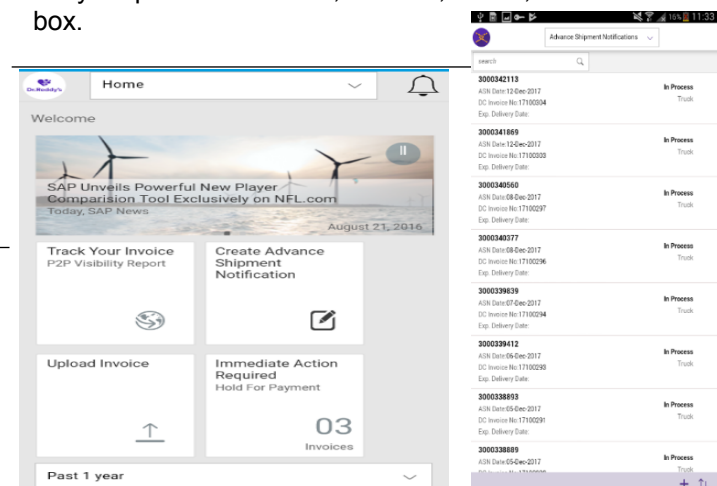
box.

Dr.Reddy's
Home
Welcome
SAP Unveils Powerful New Player Comparision Tool Exclusively on NFL.com
Today, SAP News
August 21, 2016
Track Your Invoice
P2P Visibility Report
Create Advance Shipment Notification
Upload Invoice
Immediate Action Required
Hold For Payment
03
Invoices
Past 1 year

16% 11:33
Advance Shipment Notifications
search

3000342113
ASN Date:12-Dec-2017
DC Invoice No:17100304
Exp. Delivery Date:
In Process
Truck

3000341869
ASN Date:12-Dec-2017
DC Invoice No:17100303
Exp. Delivery Date:
In Process
Truck

3000340560
ASN Date:08-Dec-2017
DC Invoice No:17100297
Exp. Delivery Date:
In Process
Truck

3000340377
ASN Date:08-Dec-2017
DC Invoice No:17100296
Exp. Delivery Date:
In Process
Truck

3000339839
ASN Date:07-Dec-2017
DC Invoice No:17100294
Exp. Delivery Date:
In Process
Truck

3000339412
ASN Date:06-Dec-2017
DC Invoice No:17100293
Exp. Delivery Date:
In Process
Truck

3000338893
ASN Date:05-Dec-2017
DC Invoice No:17100291
Exp. Delivery Date:
In Process
Truck

3000338889
ASN Date:05-Dec-2017
DC Invoice No:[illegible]
In Process
Truck